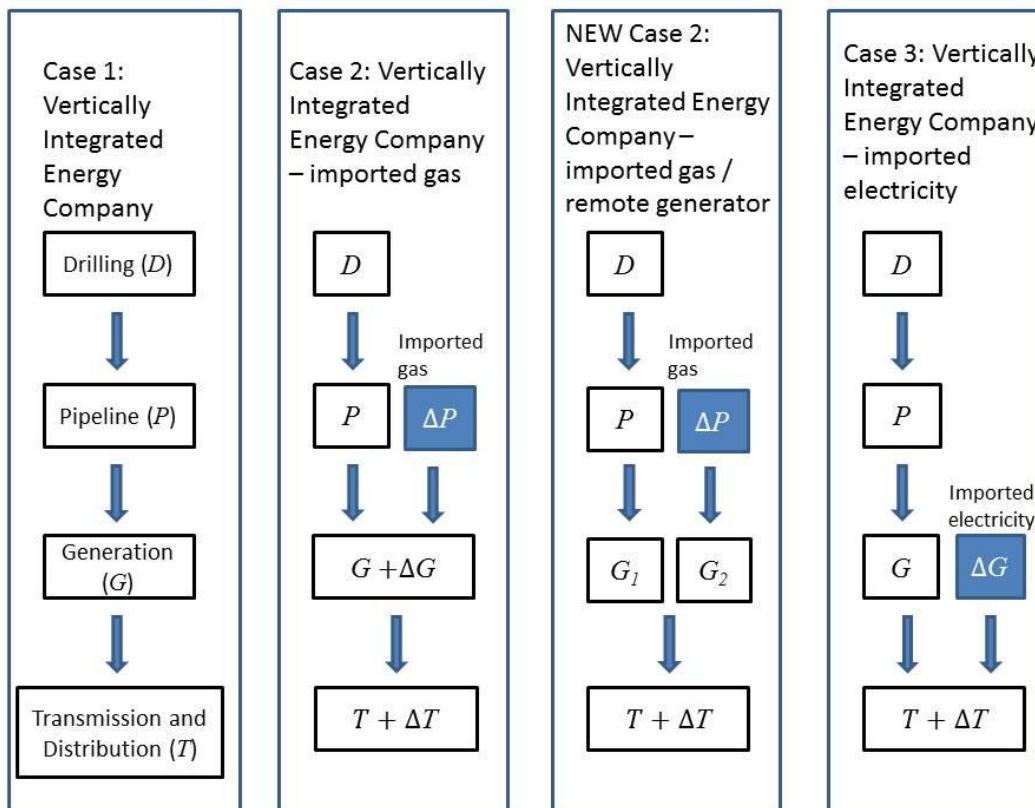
Case 1: Vertically Integrated Energy Company

Drilling ($D$)

Pipeline ($P$)

Generation ($G$)

Transmission and Distribution ($T$)

Case 2: Vertically Integrated Energy Company – imported gas

$D$

Imported gas

$P$

$\Delta P$

$G + \Delta G$

$T + \Delta T$

NEW Case 2: Vertically Integrated Energy Company – imported gas / remote generator

$D$

Imported gas

$P$

$\Delta P$

$G_1$

$G_2$

$T + \Delta T$

Case 3: Vertically Integrated Energy Company – imported electricity

$D$

$P$

Imported electricity

$G$

$\Delta G$

$T + \Delta T$